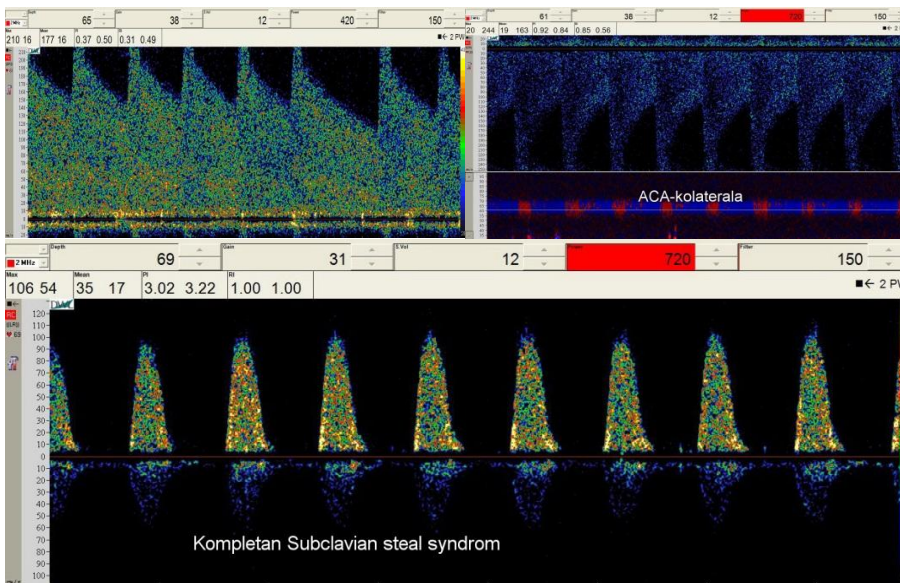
MHz Depth 65 Gain 38 S.Vol 12 Power 420 Filter 150
Max 210 16 Mean 177 16 PI 0.37 0.50 RI 0.31 0.49
2 PW

MHz 61 38 12 720 150
20 244 19 163 0.92 0.84 0.85 0.56

ACA-kolaterala

2 MHz Depth 69 Gain 31 S.Vol 12 Power 720 Filter 150
Max 106 54 Mean 35 17 PI 3.02 3.22 RI 1.00 1.00
2 PW

120
110
100
90
80
70
60
50
40
30
20
10
0
10
20
30
40
50
60
70
80
90
100

Kompletan Subclavian steal syndrom